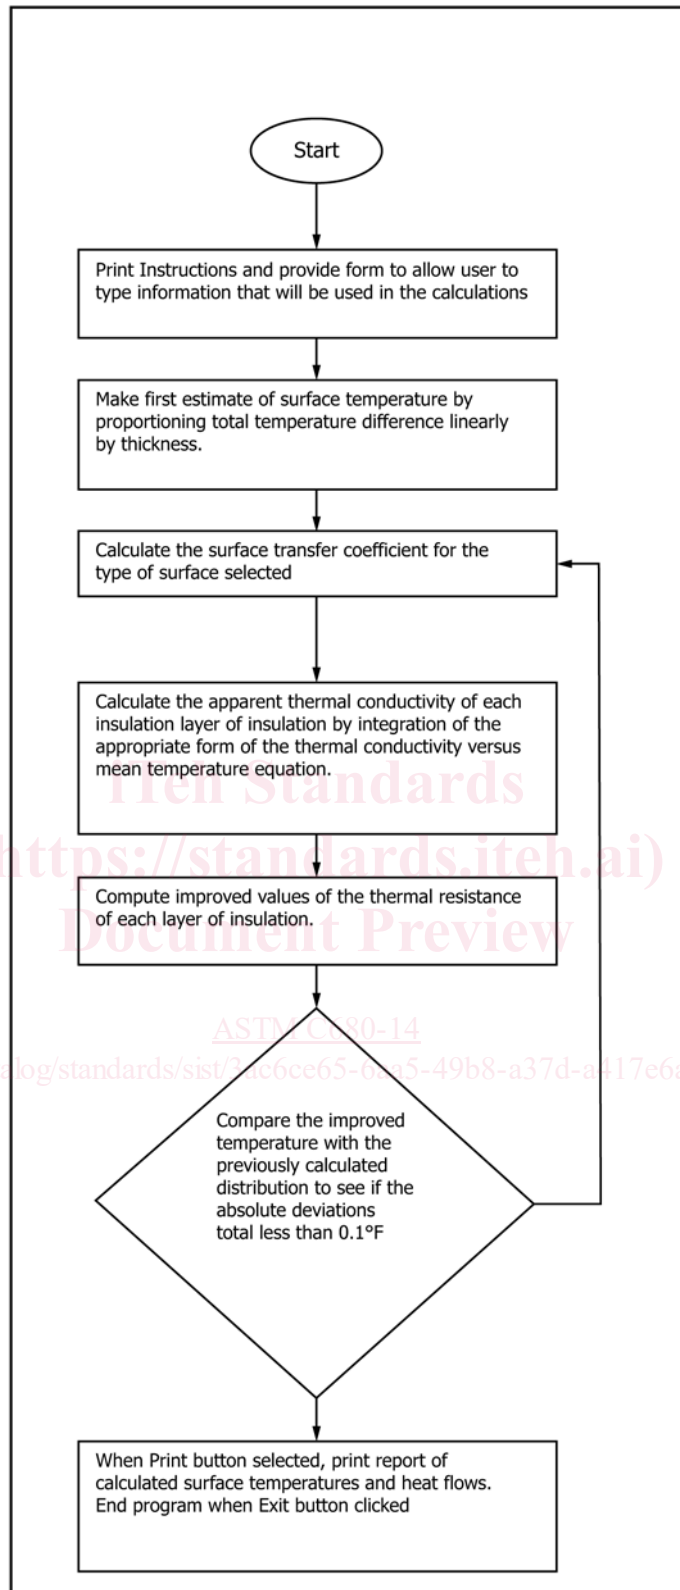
Start

Print Instructions and provide form to allow user to type information that will be used in the calculations

Make first estimate of surface temperature by proportioning total temperature difference linearly by thickness.

Calculate the surface transfer coefficient for the type of surface selected

Calculate the apparent thermal conductivity of each insulation layer of insulation by integration of the appropriate form of the thermal conductivity versus mean temperature equation.

iTeh Standards
(https://standards.iteh.ai)
Document Preview

Compute improved values of the thermal resistance of each layer of insulation.

ASTM C680-14
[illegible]alog/standards/sist/3ac6ce65-6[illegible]a5-49b8-a37d-a417e6a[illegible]

Compare the improved temperature with the previously calculated distribution to see if the absolute deviations total less than 0.1°F

When Print button selected, print report of calculated surface temperatures and heat flows. End program when Exit button clicked